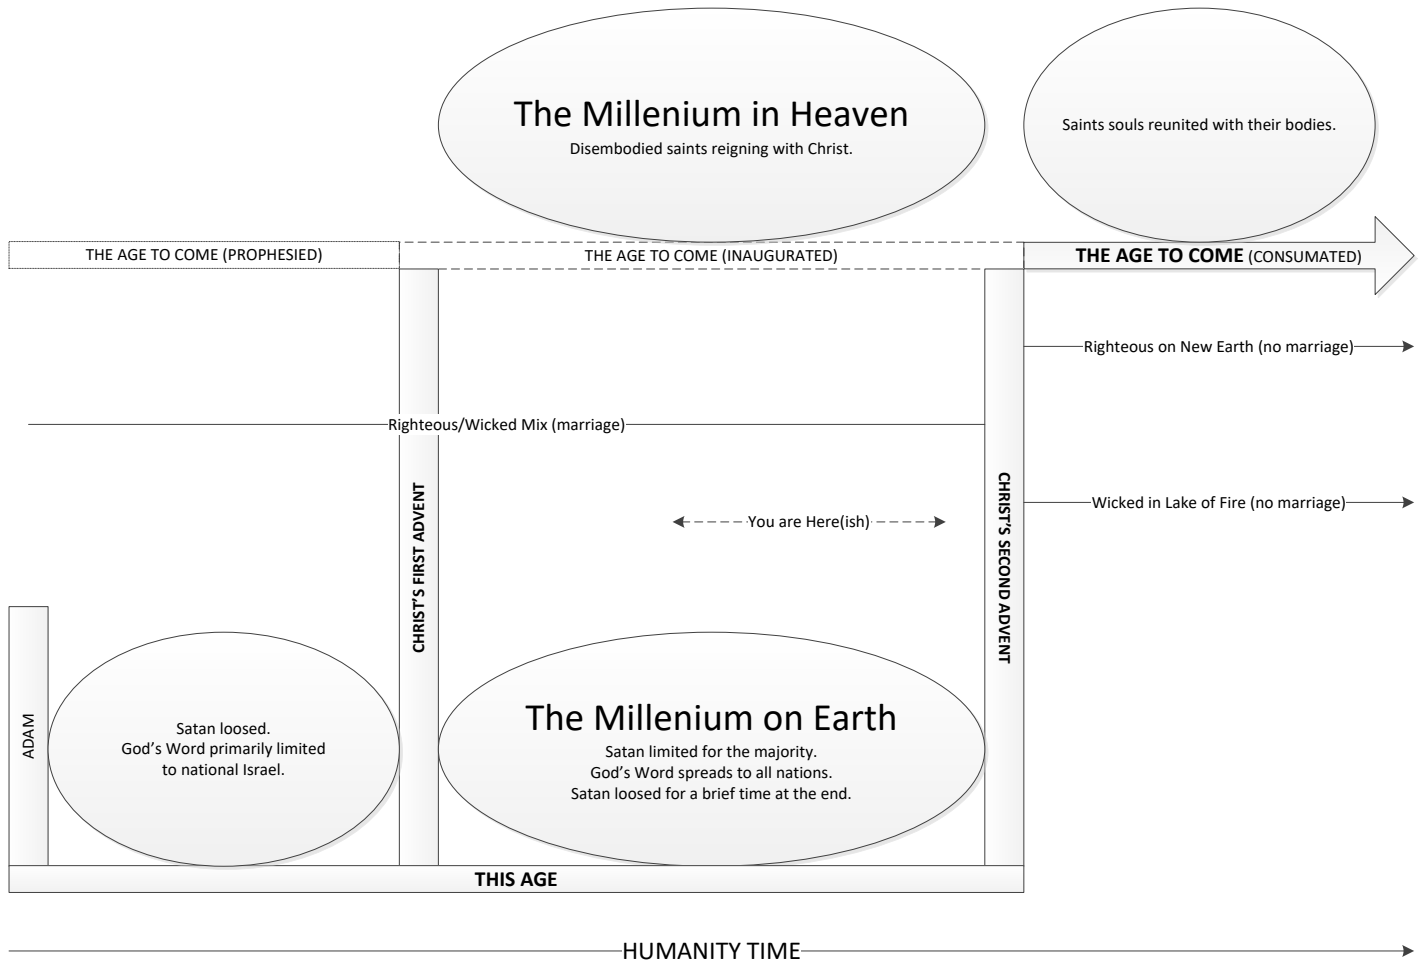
The Millenium in Heaven
Disembodied saints reigning with Christ.

Saints souls reunited with their bodies.

THE AGE TO COME (PROPHESIED)

THE AGE TO COME (INAUGURATED)

**THE AGE TO COME** (CONSUMATED)

Righteous on New Earth (no marriage)

Righteous/Wicked Mix (marriage)

CHRIST'S FIRST ADVENT

You are Here(ish)

CHRIST'S SECOND ADVENT

Wicked in Lake of Fire (no marriage)

ADAM

Satan loosed.
God's Word primarily limited to national Israel.

The Millenium on Earth
Satan limited for the majority.
God's Word spreads to all nations.
Satan loosed for a brief time at the end.

THIS AGE

HUMANITY TIME